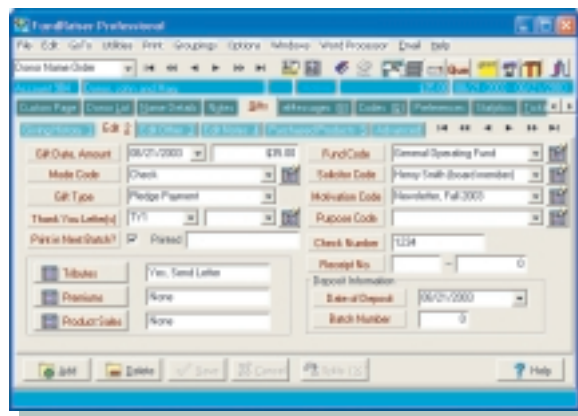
FundRaiser Professional

File Edit Go To Utilities Print Groupings Options Windows Word Processor Email Help

Donor Name Order

Account 384 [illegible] $35.00 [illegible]

Custom Page Donor List Name Details Notes Gifts eMessages Codes Preferences Statistics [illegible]

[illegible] Edit 2 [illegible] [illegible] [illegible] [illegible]

Gift Date, Amount 08/21/2003 $35.00

Mode Code Check

Gift Type Pledge Payment

Thank You Letter(s) TY1

Print in Next Batch? ✓ Printed

Tributes Yes, Send Letter

Premiums None

Product Sales None

Fund Code General Operating Fund

Solicitor Code Henry Smith (board member)

Motivation Code Newsletter, Fall 2003

Purpose Code

Check Number 1234

Receipt No 0

Deposit Information

Date of Deposit 08/21/2003

Batch Number 0

Add Delete Save Cancel Split

Help